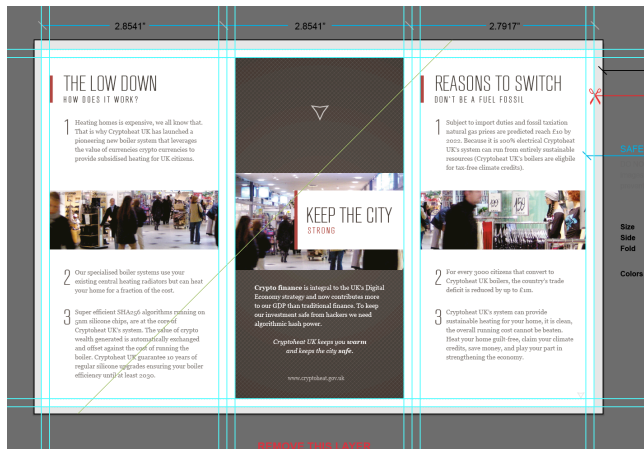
2.8541"
2.8541"
2.7917"

THE LOW DOWN
HOW DOES IT WORK?

1 Heating homes is expensive, we all know that. That is why Cryptoheat UK has launched a pioneering new boiler system that leverages the value of various crypto currencies to provide subsidised heating for UK citizens.

2 Our specialised boiler systems use your existing central heating radiators but can heat your home for a fraction of the cost.

3 Super efficient SHA256 algorithms running on 5nm silicone chips, are at the core of Cryptoheat UK's system. The value of crypto wealth generated is automatically exchanged and offset against the cost of running the boiler. Cryptoheat UK guarantee 10 years of regular silicone upgrades ensuring your boiler efficiency until at least 2030.

KEEP THE CITY
STRONG

Crypto finance is integral to the UK's Digital Economy strategy and now contributes more to our GDP than traditional finances. To keep our investment safe from hackers we need algorithmic hash power.

Cryptoheat UK keeps you warm and keeps the city safe.

www.cryptoheat.gov.uk

REASONS TO SWITCH
DON'T BE A FUEL FOSSIL

1 Subject to import duties and fossil taxiation natural gas prices are predicted reach £10 by 2002. Because it is 100% electrical Cryptoheat UK's system can run from entirely sustainable resources (Cryptoheat UK's boilers are eligible for tax-free climate credits).

2 For every 3000 citizens that convert to Cryptoheat UK boilers, the country's trade deficit is reduced by up to £1m.

3 Cryptoheat UK's system can provide sustainable heating for your home, it is clean, the overall running cost cannot be beaten. Heat your home guilt-free, claim your climate credits, save money, and play your part in strengthening the economy.

SAFE
Size
Side
Fold
Colors

REMOVE THIS LAYER